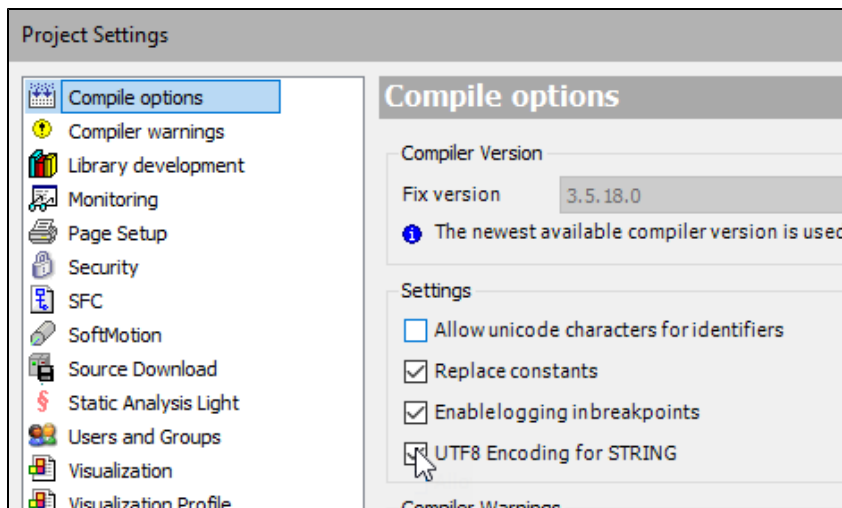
Project Settings

Compile options
Compiler warnings
Library development
Monitoring
Page Setup
Security
SFC
SoftMotion
Source Download
Static Analysis Light
Users and Groups
Visualization
Visualization Profile

Compile options

Compiler Version
Fix version 3.5.18.0
The newest available compiler version is usec

Settings
Allow unicode characters for identifiers
Replace constants
Enablelogging inbreakpoints
UTF8 Encoding for STRING

Compiler Warnings